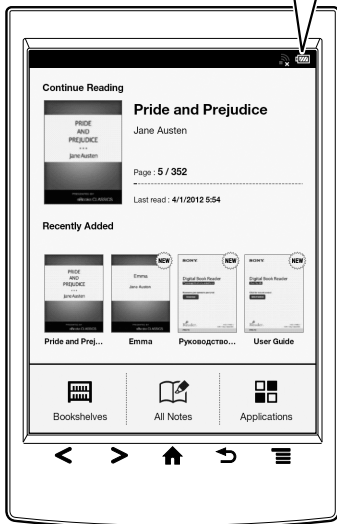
Continue Reading

PRIDE AND PREJUDICE
Jane Austen

Pride and Prejudice

Jane Austen

Page : 5 / 352

Last read : 4/1/2012 5:54

Recently Added

PRIDE AND PREJUDICE
Jane Austen

Emma
Jane Austen

NEW

SONY
Digital Book Reader

NEW

SONY
Digital Book Reader

NEW

Pride and Prej...

Emma

Руководство...

User Guide

Bookshelves

All Notes

Applications